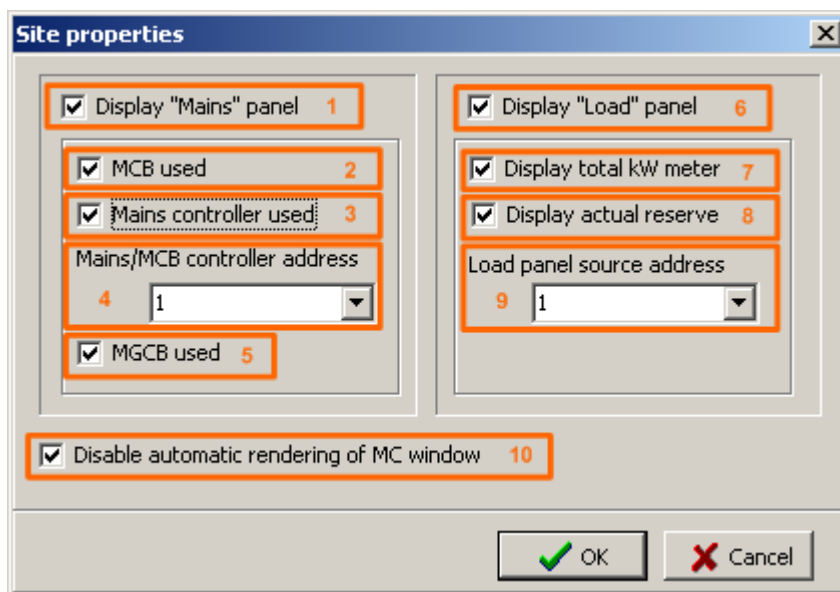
Site properties

Display "Mains" panel 1

MCB used 2

Mains controller used 3

Mains/MCB controller address

4 1

MGCB used 5

Display "Load" panel 6

Display total kW meter 7

Display actual reserve 8

Load panel source address

9 1

Disable automatic rendering of MC window 10

OK

Cancel